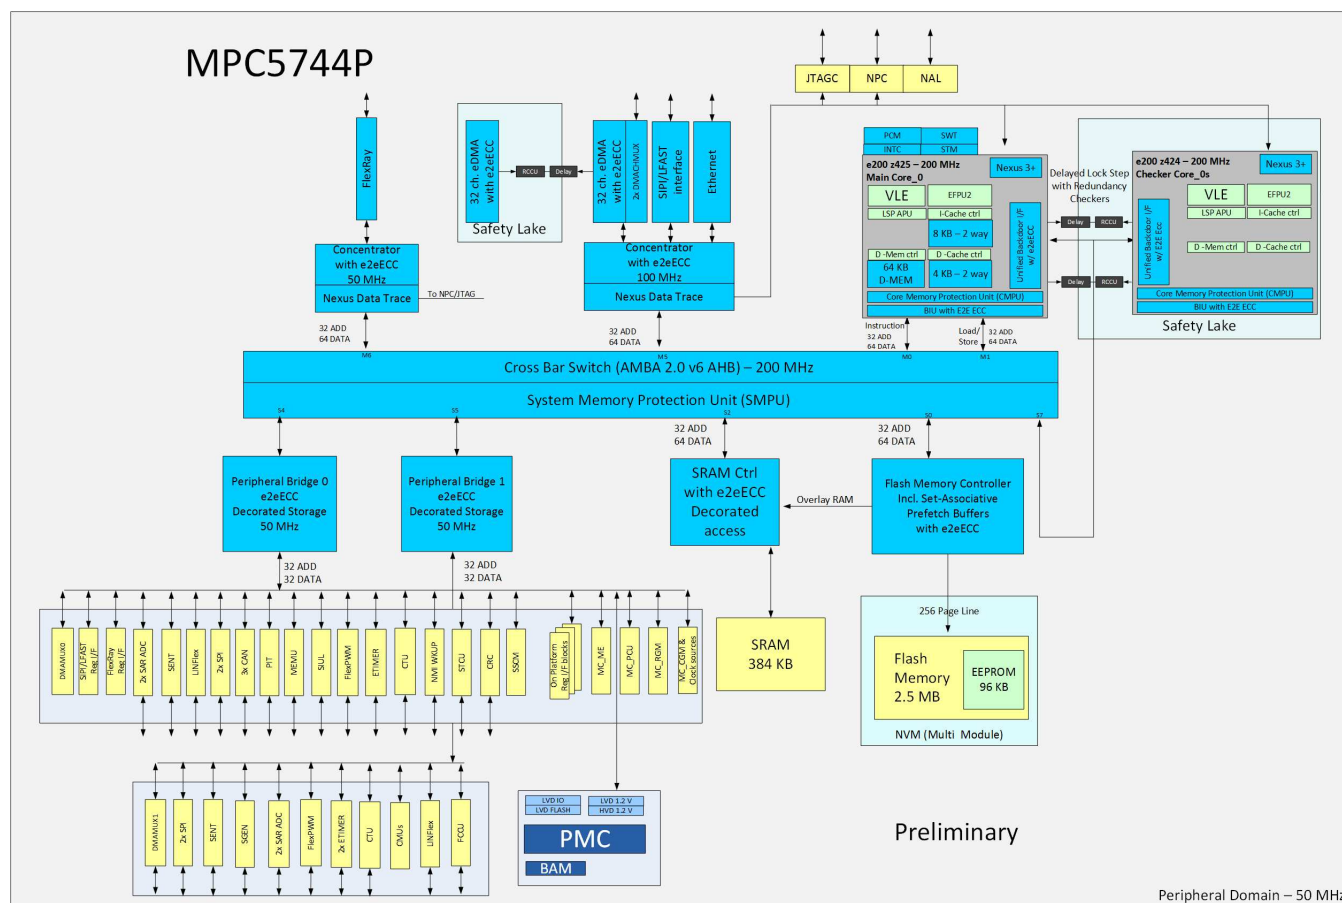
MPC5744P

JTAGC NPC NAL

FlexRay

32 ch. eDMA with e2eECC

RCCU Delay

Safety Lake

32 ch. eDMA with e2eECC

2x DMACHMUX

SIPI/LFAST interface

Ethernet

Concentrator with e2eECC 50 MHz

Nexus Data Trace

To NPC/JTAG

Concentrator with e2eECC 100 MHz

Nexus Data Trace

PCM SWT

INTC STM

e200 z425 – 200 MHz Main Core_0

Nexus 3+

VLE EFPU2

LSP APU I-Cache ctrl

8 KB – 2 way

D -Mem ctrl D -Cache ctrl

64 KB D-MEM

4 KB – 2 way

Unified Backdoor I/F w/ e2eECC

Core Memory Protection Unit (CMPU)

BIU with E2E ECC

Delayed Lock Step with Redundancy Checkers

Delay RCCU

Delay RCCU

e200 z424 – 200 MHz Checker Core_0s

Nexus 3+

VLE EFPU2

LSP APU I-Cache ctrl

D -Mem ctrl D -Cache ctrl

Unified Backdoor I/F w/ E2E Ecc

Core Memory Protection Unit (CMPU)

BIU with E2E ECC

Safety Lake

32 ADD 64 DATA

M6

32 ADD 64 DATA

M5

Instruction 32 ADD 64 DATA

M0

Load/ Store

32 ADD 64 DATA

M1

Cross Bar Switch (AMBA 2.0 v6 AHB) – 200 MHz

System Memory Protection Unit (SMPU)

S4 S5 S2 S0 S7

32 ADD 64 DATA

32 ADD 64 DATA

Peripheral Bridge 0 e2eECC Decorated Storage 50 MHz

Peripheral Bridge 1 e2eECC Decorated Storage 50 MHz

SRAM Ctrl with e2eECC Decorated access

Overlay RAM

Flash Memory Controller Incl. Set-Associative Prefetch Buffers with e2eECC

32 ADD 32 DATA

32 ADD 32 DATA

SRAM 384 KB

256 Page Line

Flash Memory 2.5 MB

EEPROM 96 KB

NVM (Multi Module)

DMAMUX0

SIPI/LFAST Reg I/F

FlexRay Reg I/F

2x SAR ADC

SENT

LINFlex

2x SPI

3x CAN

PIT

MEMU

SIUL

FlexPWM

ETIMER

CTU

NMI WKUP

STCU

CRC

SSCM

On Platform Reg I/F blocks

MC_ME

MC_PCU

MC_RGM

MC_CGM & Clock sources

DMAMUX1

2x SPI

SENT

SGEN

2x SAR ADC

FlexPWM

2x ETIMER

CTU

CMUs

LINFlex

FCCU

LVD IO LVD 1.2 V

LVD FLASH HVD 1.2 V

PMC

BAM

Preliminary

Peripheral Domain – 50 MHz